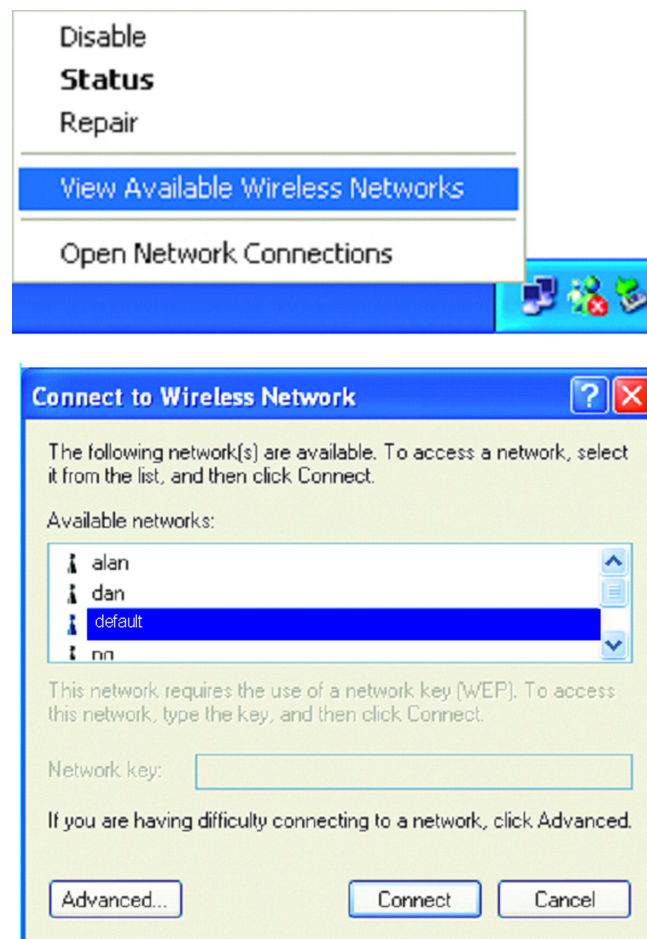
Disable
Status
Repair
View Available Wireless Networks
Open Network Connections

Connect to Wireless Network

The following network(s) are available. To access a network, select it from the list, and then click Connect.

Available networks:

alan
dan
default
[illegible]

This network requires the use of a network key (WEP). To access this network, type the key, and then click Connect.

Network key:

If you are having difficulty connecting to a network, click Advanced.

Advanced...

Connect

Cancel